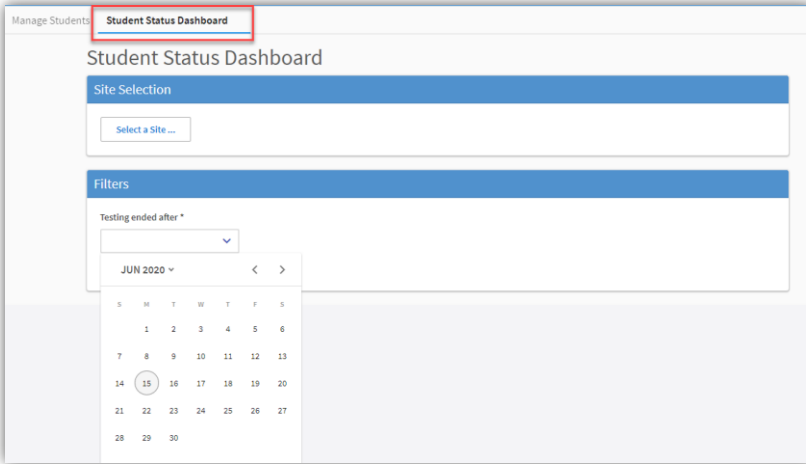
Manage Students Student Status Dashboard

Student Status Dashboard

Site Selection

Select a Site ...

Filters

Testing ended after *

JUN 2020

| S | M | T | W | T | F | S |
|---|---|---|---|---|---|---|
| | 1 | 2 | 3 | 4 | 5 | 6 |
| 7 | 8 | 9 | 10 | 11 | 12 | 13 |
| 14 | 15 | 16 | 17 | 18 | 19 | 20 |
| 21 | 22 | 23 | 24 | 25 | 26 | 27 |
| 28 | 29 | 30 | | | | |